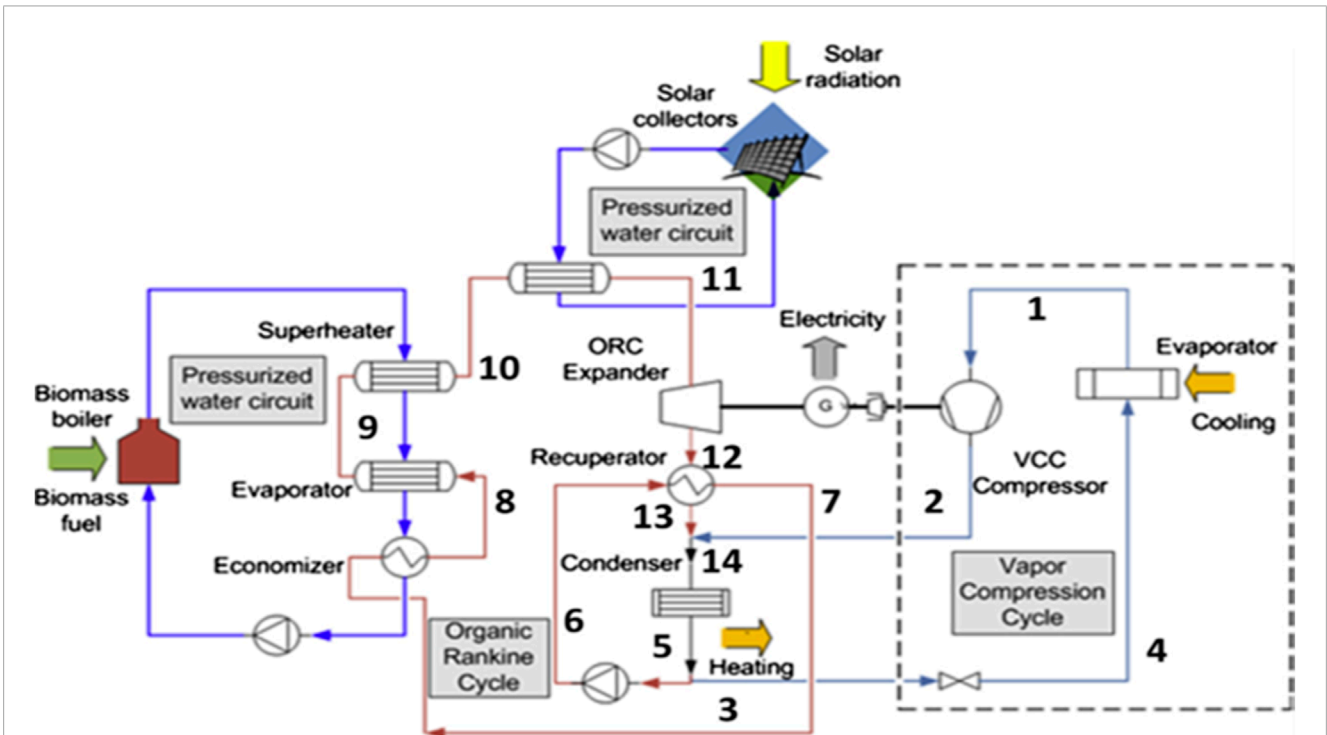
Solar radiation

Solar collectors

Pressurized water circuit

11

Superheater

Pressurized water circuit

10

Biomass boiler

Biomass fuel

9

Evaporator

8

Economizer

Electricity

ORC Expander

G

Recuperator

12

13

Condenser

14

6

5

Heating

Organic Rankine Cycle

3

7

1

Evaporator

Cooling

VCC Compressor

2

Vapor Compression Cycle

4